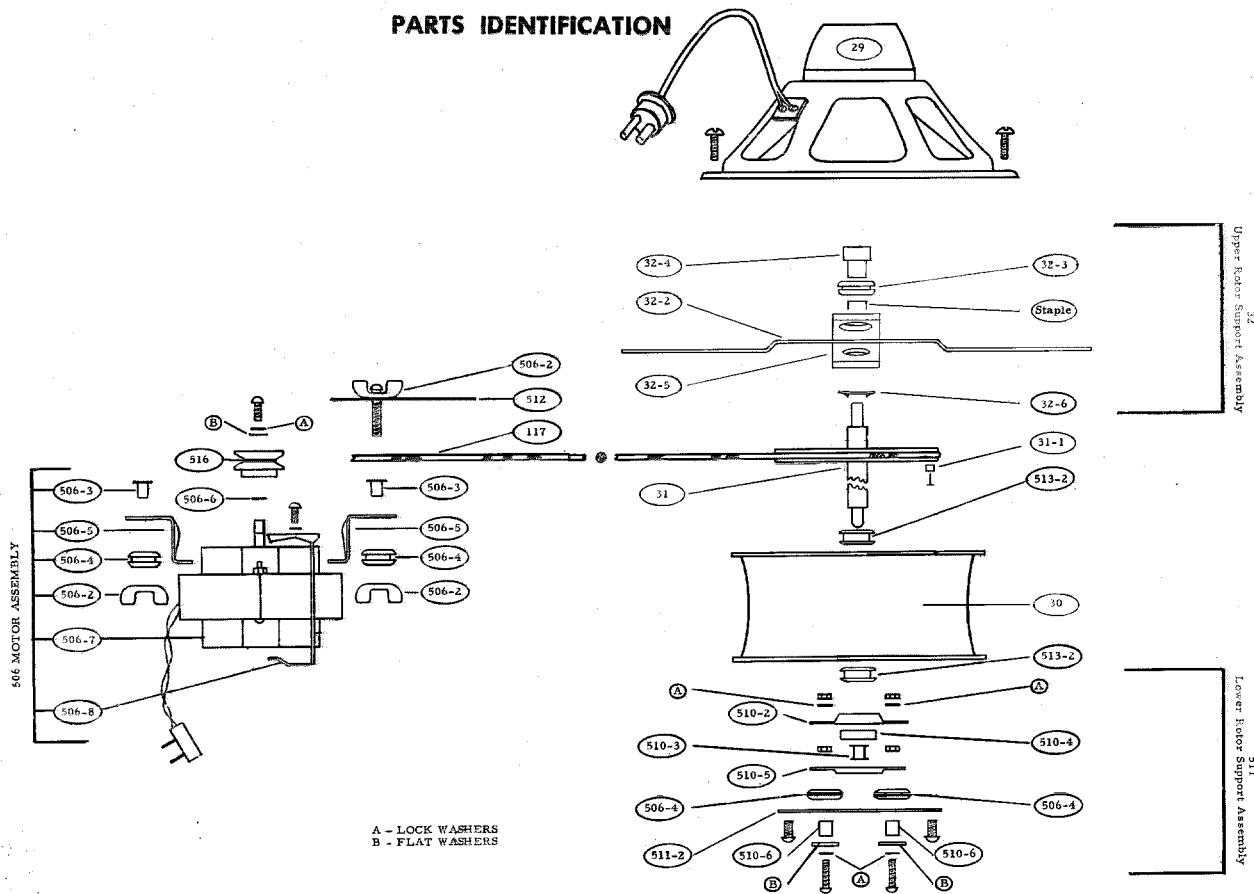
PARTS IDENTIFICATION

29

32-4
32-3
32-2
Staple
32-5
32-6
31-1
31
513-2
30
513-2

32
Upper Rotor Support Assembly

506-2
512
B
A
117
516
506-6
506-3
506-3
506-5
506-5
506-4
506-4
506-2
506-2
506-7
506-8

506 MOTOR ASSEMBLY

A
A
510-2
510-4
510-3
510-5
506-4
506-4
511-2
510-6
510-6
B
A
B

511
Lower Rotor Support Assembly

A - LOCK WASHERS
B - FLAT WASHERS